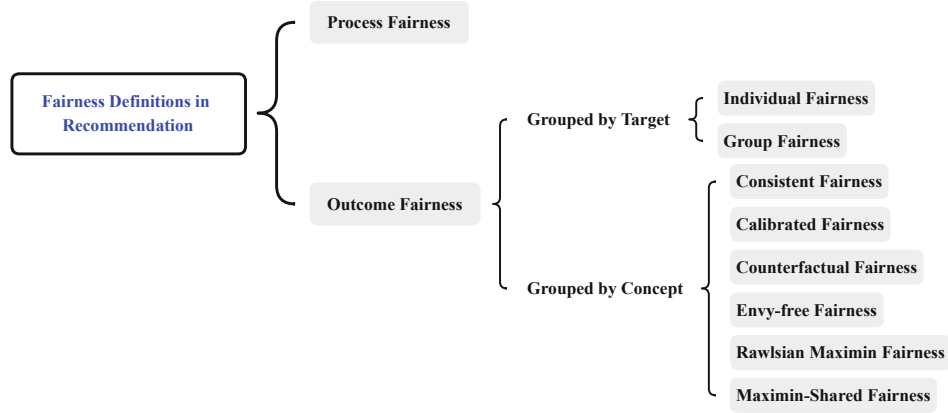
Fairness Definitions in Recommendation

Process Fairness

Outcome Fairness

Grouped by Target

Individual Fairness

Group Fairness

Grouped by Concept

Consistent Fairness

Calibrated Fairness

Counterfactual Fairness

Envy-free Fairness

Rawlsian Maximin Fairness

Maximin-Shared Fairness